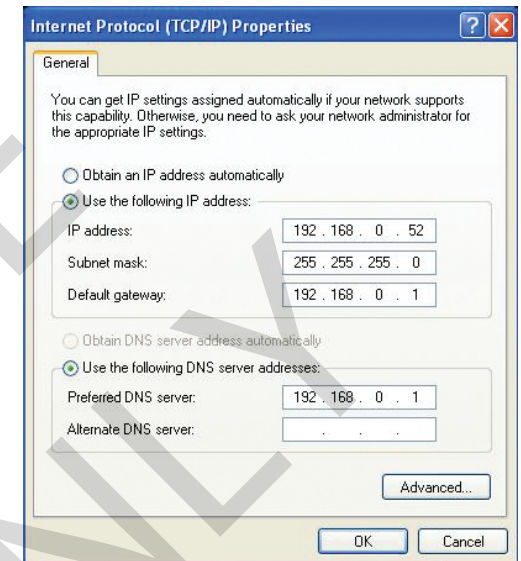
Internet Protocol (TCP/IP) Properties

General

You can get IP settings assigned automatically if your network supports this capability. Otherwise, you need to ask your network administrator for the appropriate IP settings.

Obtain an IP address automatically

Use the following IP address:

IP address: 192 . 168 . 0 . 52

Subnet mask: 255 . 255 . 255 . 0

Default gateway: 192 . 168 . 0 . 1

Obtain DNS server address automatically

Use the following DNS server addresses:

Preferred DNS server: 192 . 168 . 0 . 1

Alternate DNS server: . . .

Advanced...

OK Cancel